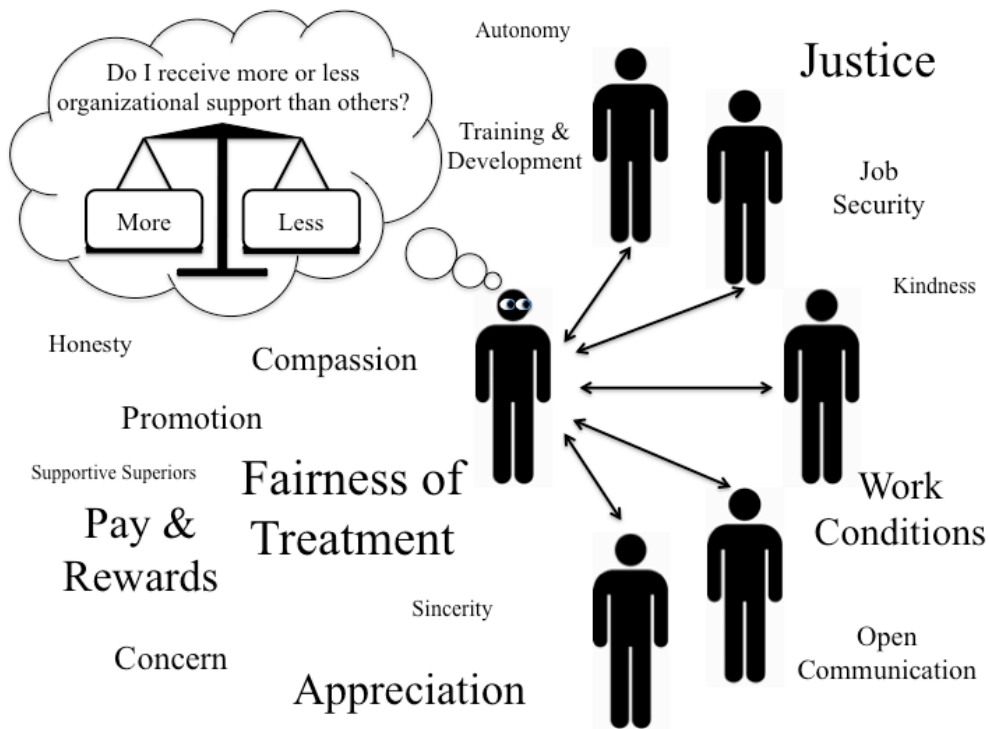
Do I receive more or less organizational support than others?

More

Less

Autonomy

Training & Development

Justice

Job Security

Kindness

Honesty

Compassion

Promotion

Supportive Superiors

Fairness of Treatment

Pay & Rewards

Work Conditions

Sincerity

Concern

Appreciation

Open Communication